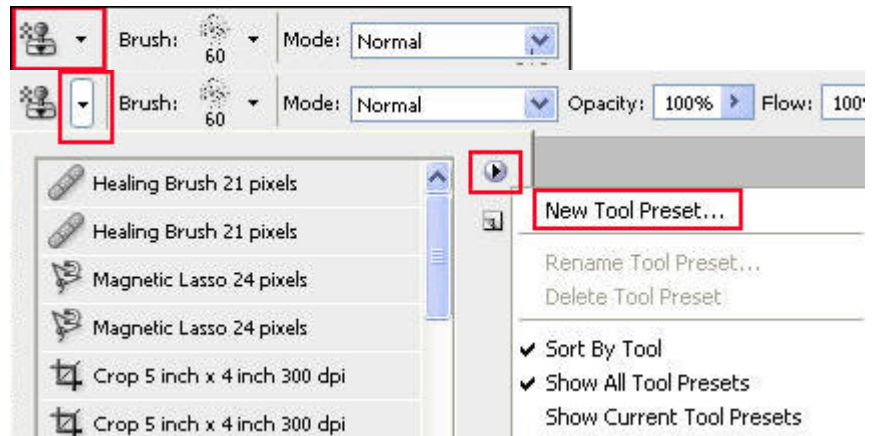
Brush: 60 Mode: Normal

Brush: 60 Mode: Normal Opacity: 100% Flow: 100

Healing Brush 21 pixels
Healing Brush 21 pixels
Magnetic Lasso 24 pixels
Magnetic Lasso 24 pixels
Crop 5 inch x 4 inch 300 dpi
Crop 5 inch x 4 inch 300 dpi

New Tool Preset...
Rename Tool Preset...
Delete Tool Preset
Sort By Tool
Show All Tool Presets
Show Current Tool Presets